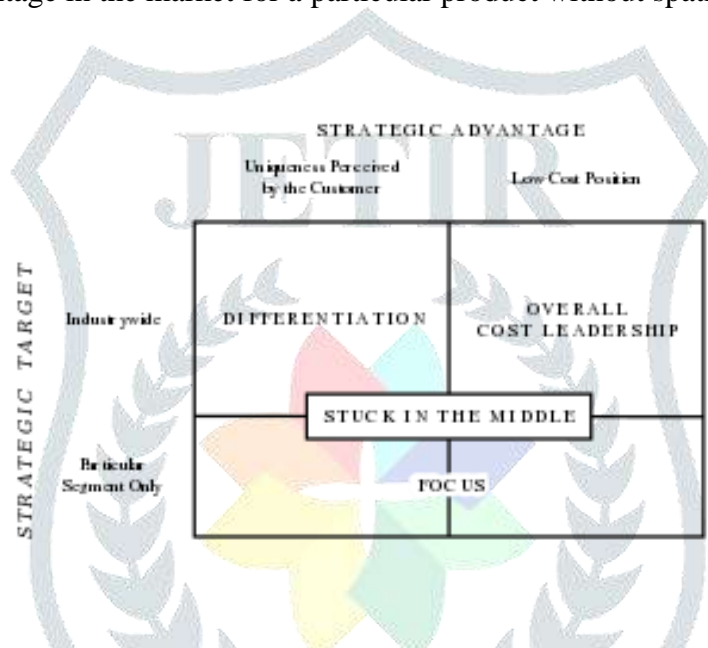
age in the market for a particular product without spa

STRATEGIC ADVANTAGE

Uniqueness Perceived by the Customer

Low Cost Position

STRATEGIC TARGET

Industrywide

DIFFERENTIATION

OVERALL COST LEADERSHIP

STUCK IN THE MIDDLE

Particular Segment Only

FOCUS

JETIR